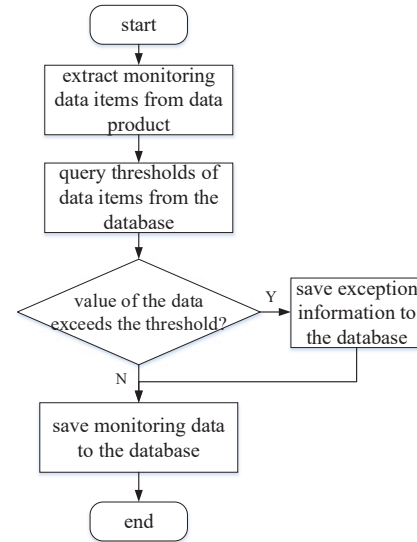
start

extract monitoring data items from data product

query thresholds of data items from the database

value of the data exceeds the threshold?

Y

save exception information to the database

N

save monitoring data to the database

end